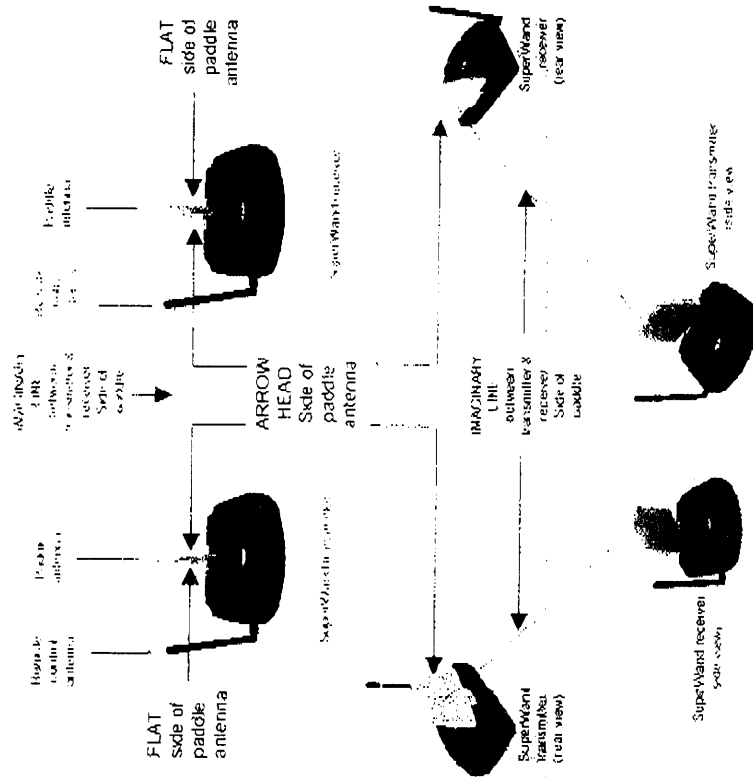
FLAT side of paddle antenna

Paddle antenna

Remote control antenna

SuperWand receiver

IMAGINARY LINE between transmitter & receiver Side of paddle

ARROW HEAD Side of paddle antenna

Paddle antenna

Remote control antenna

FLAT side of paddle antenna

SuperWand transmitter

SuperWand receiver (rear view)

IMAGINARY LINE between transmitter & receiver Side of paddle

SuperWand Transmitter (rear view)

SuperWand Transmitter side view

SuperWand receiver side view